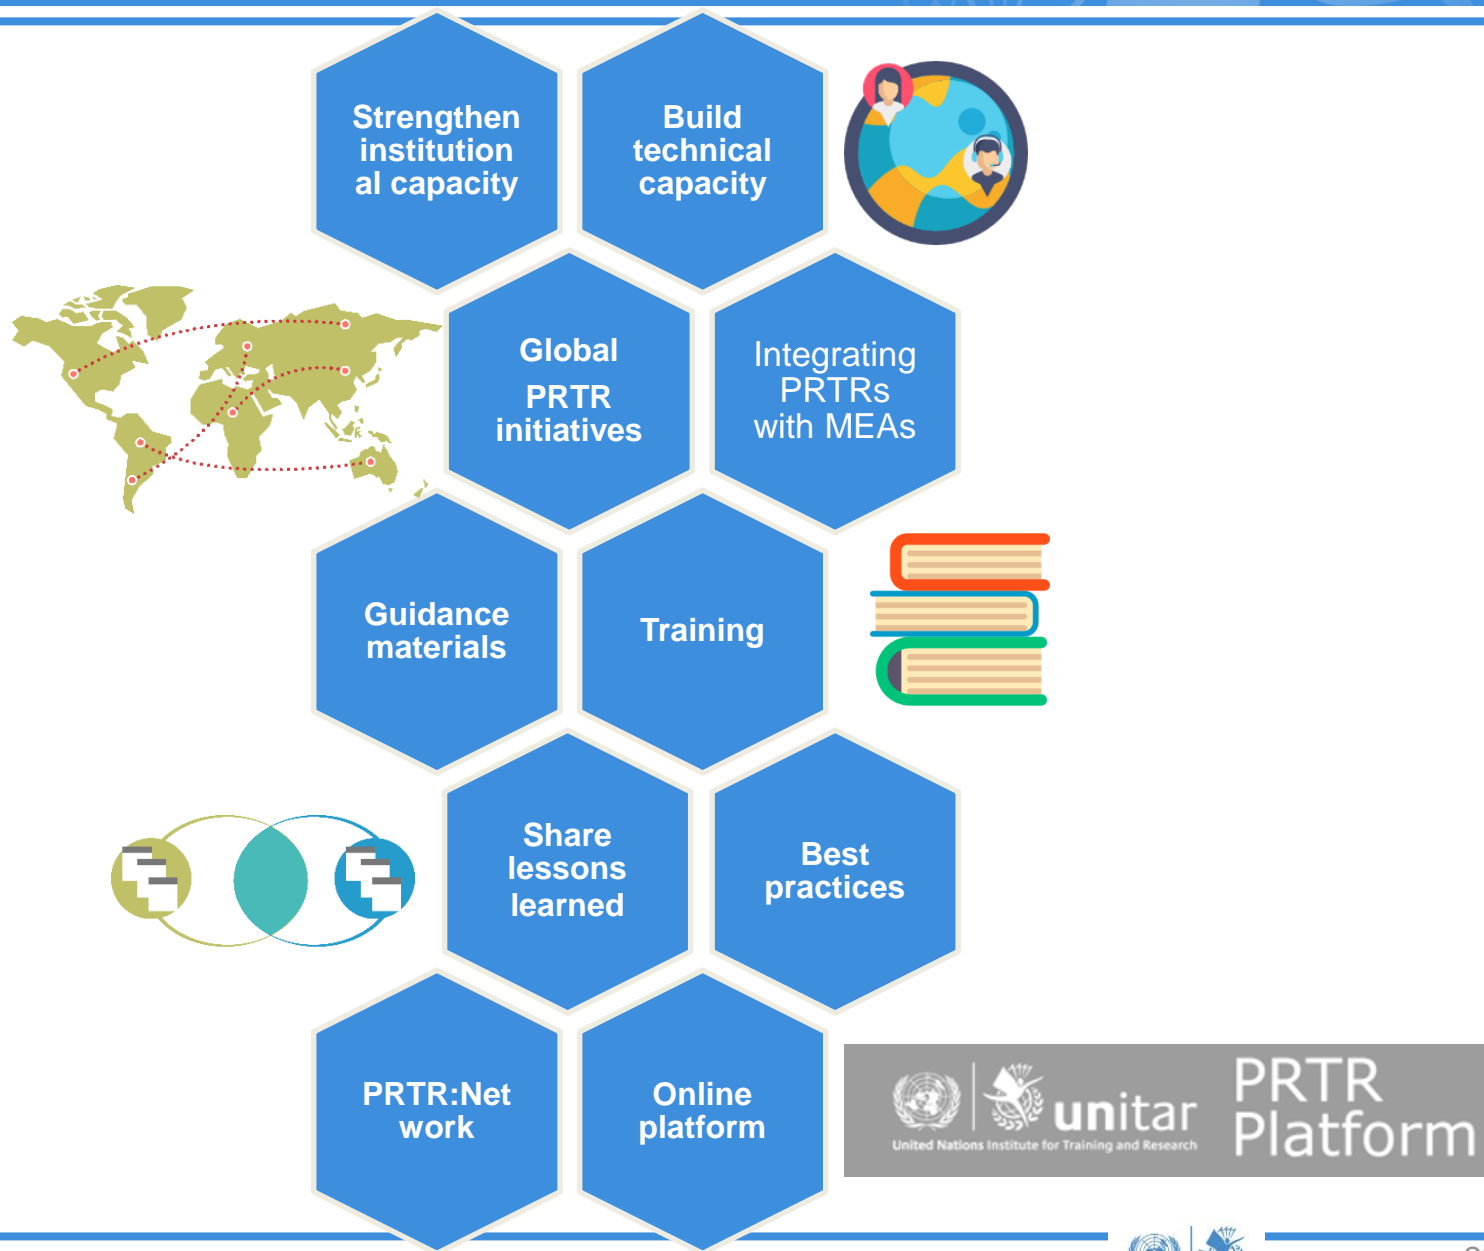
Strengthen institutional capacity

Build technical capacity

Global PRTR initiatives

Integrating PRTRs with MEAs

Guidance materials

Training

Share lessons learned

Best practices

PRTR:Network

Online platform

unitar
United Nations Institute for Training and Research
PRTR Platform